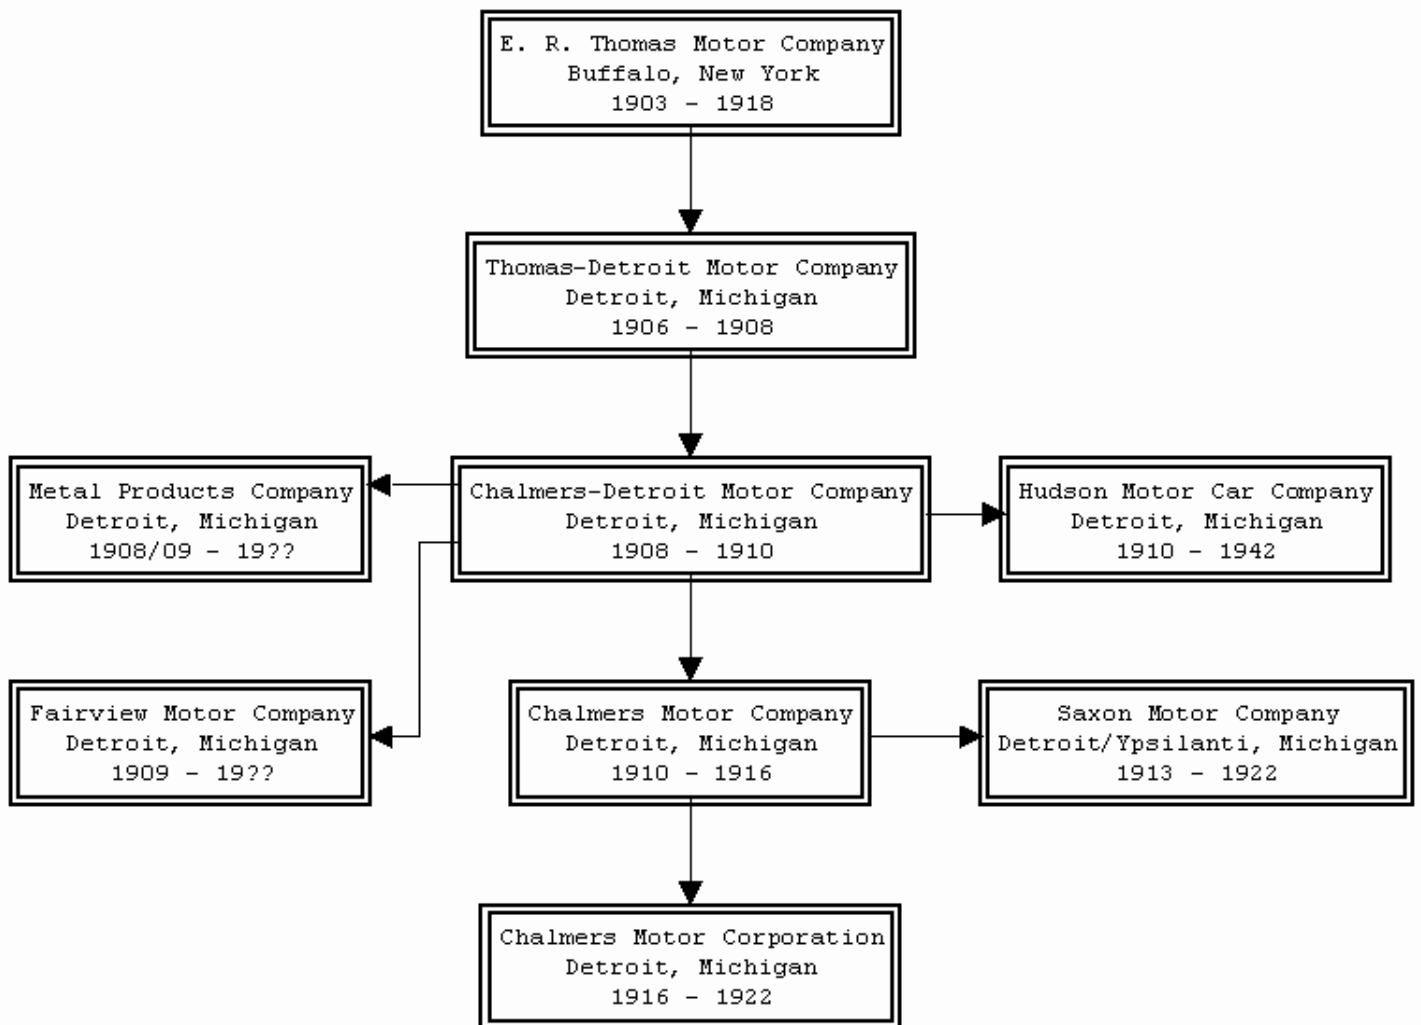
E. R. Thomas Motor Company
Buffalo, New York
1903 - 1918

Thomas-Detroit Motor Company
Detroit, Michigan
1906 - 1908

Metal Products Company
Detroit, Michigan
1908/09 - 19??

Chalmers-Detroit Motor Company
Detroit, Michigan
1908 - 1910

Hudson Motor Car Company
Detroit, Michigan
1910 - 1942

Fairview Motor Company
Detroit, Michigan
1909 - 19??

Chalmers Motor Company
Detroit, Michigan
1910 - 1916

Saxon Motor Company
Detroit/Ypsilanti, Michigan
1913 - 1922

Chalmers Motor Corporation
Detroit, Michigan
1916 - 1922